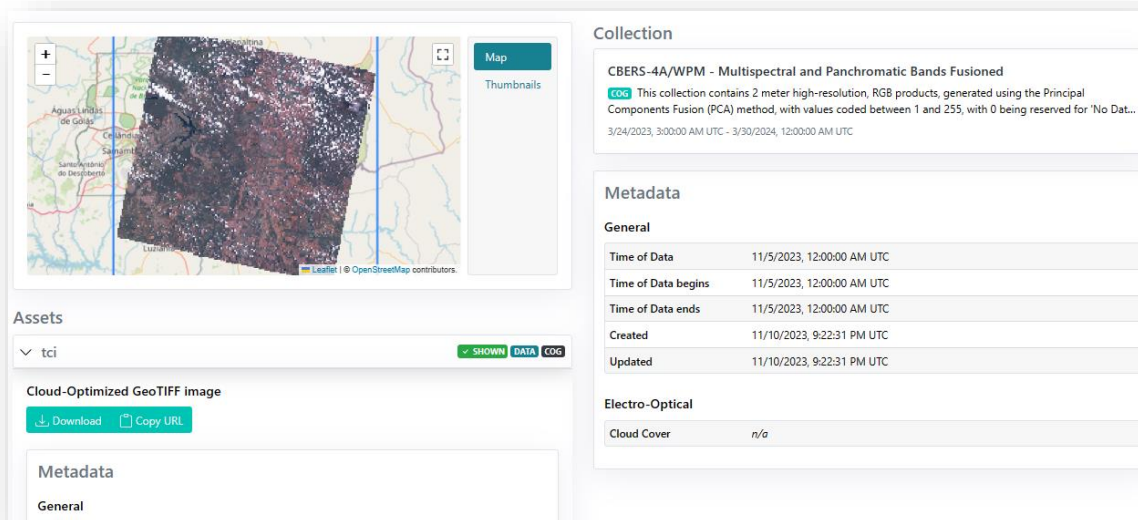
+
−
Águas Lindas de Goiás
Ceilândia
Samamb
Santo Antônio do Descoberto
Luziân
Planaltina
Leaflet | © OpenStreetMap contributors.

Map
Thumbnails

Assets

tci
✓ SHOWN DATA COG

Cloud-Optimized GeoTIFF image

Download Copy URL

Metadata

General

Collection

CBERS-4A/WPM - Multispectral and Panchromatic Bands Fusioned

COG This collection contains 2 meter high-resolution, RGB products, generated using the Principal Components Fusion (PCA) method, with values coded between 1 and 255, with 0 being reserved for 'No Dat...

3/24/2023, 3:00:00 AM UTC - 3/30/2024, 12:00:00 AM UTC

Metadata

General

| | |
|---|---|
| Time of Data | 11/5/2023, 12:00:00 AM UTC |
| Time of Data begins | 11/5/2023, 12:00:00 AM UTC |
| Time of Data ends | 11/5/2023, 12:00:00 AM UTC |
| Created | 11/10/2023, 9:22:31 PM UTC |
| Updated | 11/10/2023, 9:22:31 PM UTC |

Electro-Optical

| | |
|---|---|
| Cloud Cover | n/a |